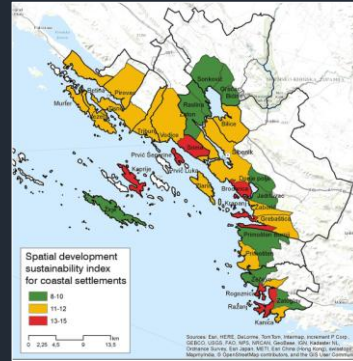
Murter
Tisno
Pirovac
Tribunj
Vodice
Primošten
Rogoznica
Marina
Okrug
Kaštela
Podstrana
Omiš
Baška Voda
Makarska
Tučepi
Podgora
Gradac
Split
Solin
Trogir
Šibenik
Skradin
Brodarica
Grebaštica
Sukošan
Kaprije
Zlarin
Prvić Šepurine
Prvić Luka
Drniš
Zaton
Raslina
Pakovo Selo

Spatial development sustainability index for coastal settlements
8-10
11-12
13-15

0 2,25 4,5 9 13,5 km

Sources: Esri, HERE, DeLorme, TomTom, Intermap, increment P Corp., GEBCO, USGS, FAO, NPS, NRCAN, GeoBase, IGN, Kadaster NL, Ordnance Survey, Esri Japan, METI, Esri China (Hong Kong), swisstopo, MapmyIndia, © OpenStreetMap contributors, and the GIS User Community